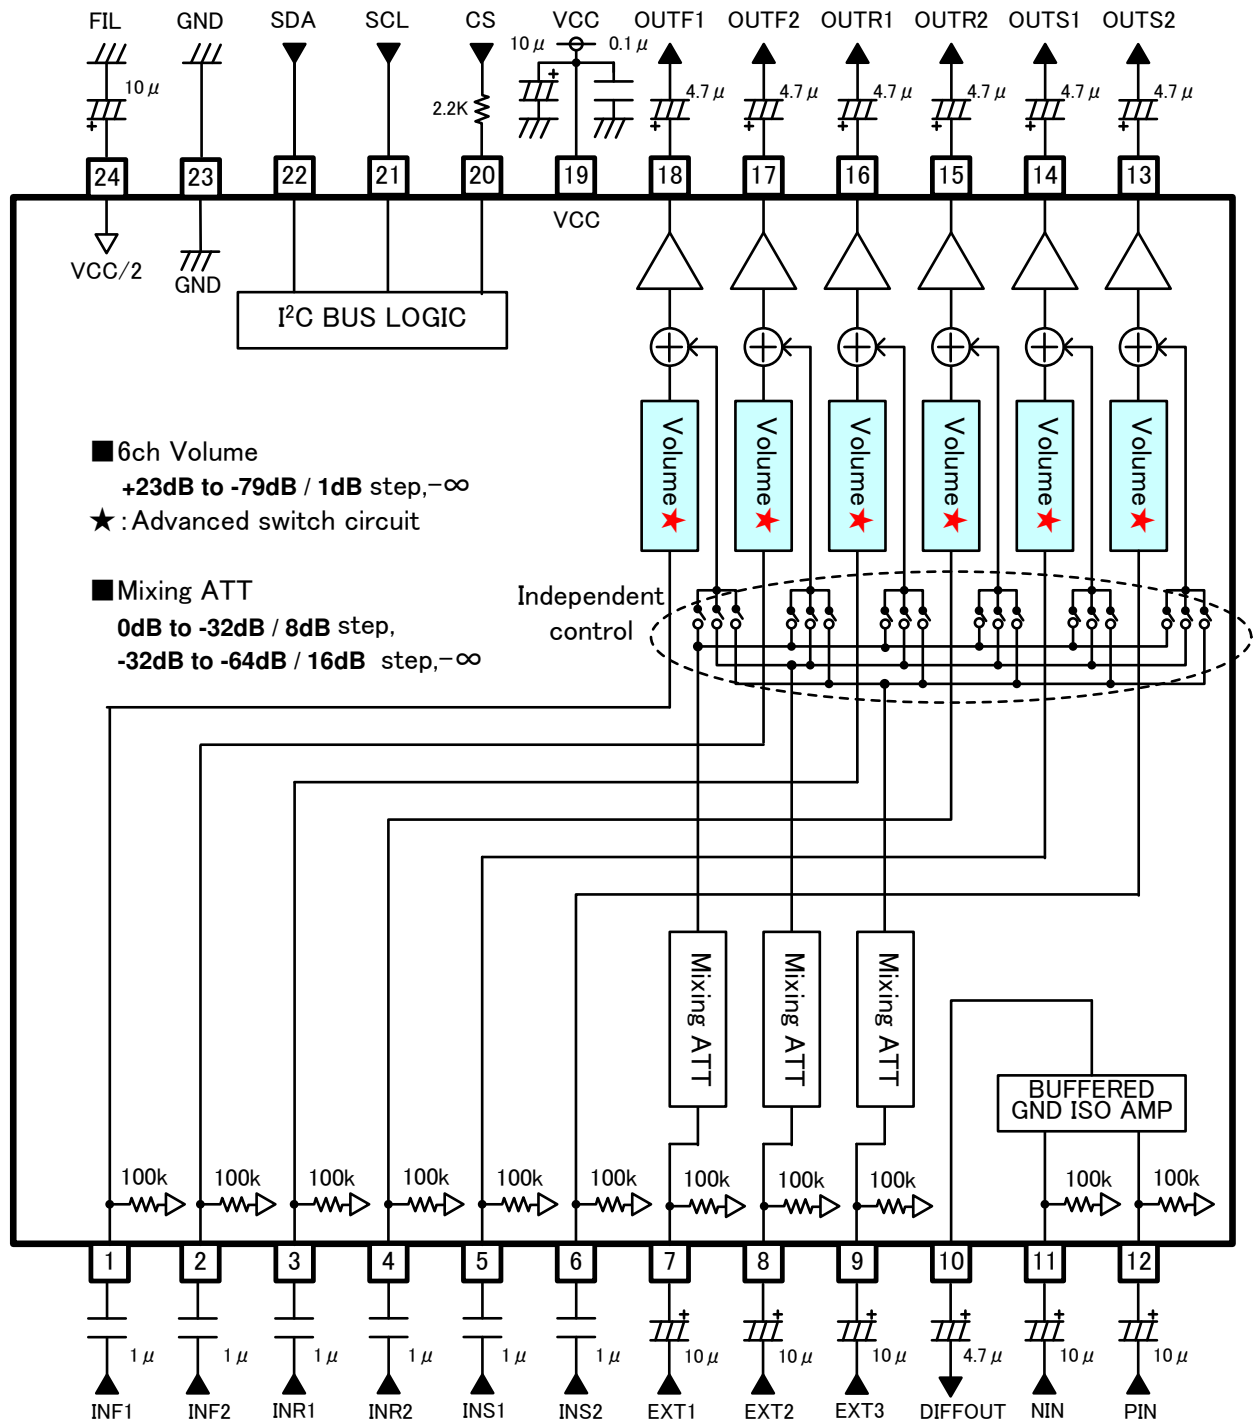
FIL GND SDA SCL CS VCC OUTF1 OUTF2 OUTR1 OUTR2 OUTS1 OUTS2

10μ 2.2K 10μ 0.1μ 4.7μ 4.7μ 4.7μ 4.7μ 4.7μ 4.7μ

24 23 22 21 20 19 18 17 16 15 14 13

VCC

VCC/2 GND

I$^2$C BUS LOGIC

■6ch Volume
+23dB to -79dB / 1dB step,−∞
★:Advanced switch circuit

■Mixing ATT
0dB to -32dB / 8dB step,
-32dB to -64dB / 16dB step,−∞

Independent control

Volume★ Volume★ Volume★ Volume★ Volume★ Volume★

Mixing ATT Mixing ATT Mixing ATT

BUFFERED GND ISO AMP

100k 100k 100k 100k 100k 100k 100k 100k 100k 100k 100k

1 2 3 4 5 6 7 8 9 10 11 12

1μ 1μ 1μ 1μ 1μ 1μ 10μ 10μ 10μ 4.7μ 10μ 10μ

INF1 INF2 INR1 INR2 INS1 INS2 EXT1 EXT2 EXT3 DIFFOUT NIN PIN